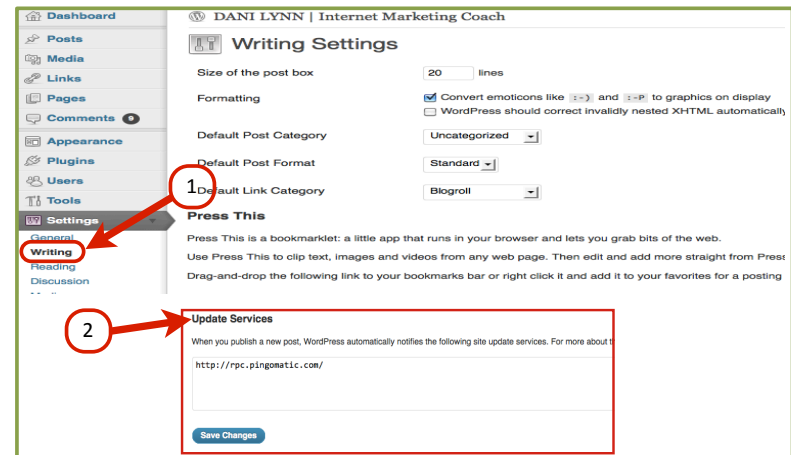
Dashboard
Posts
Media
Links
Pages
Comments 0
Appearance
Plugins
Users
Tools
Settings
General
Writing
Reading
Discussion

DANI LYNN | Internet Marketing Coach

Writing Settings

Size of the post box 20 lines

Formatting
Convert emoticons like :-) and :-P to graphics on display
WordPress should correct invalidly nested XHTML automatically

Default Post Category Uncategorized

Default Post Format Standard

Default Link Category Blogroll

1

Press This

Press This is a bookmarklet: a little app that runs in your browser and lets you grab bits of the web.

Use Press This to clip text, images and videos from any web page. Then edit and add more straight from Press

Drag-and-drop the following link to your bookmarks bar or right click it and add it to your favorites for a posting

2

Update Services

When you publish a new post, WordPress automatically notifies the following site update services. For more about t

http://rpc.pingomatic.com/

Save Changes